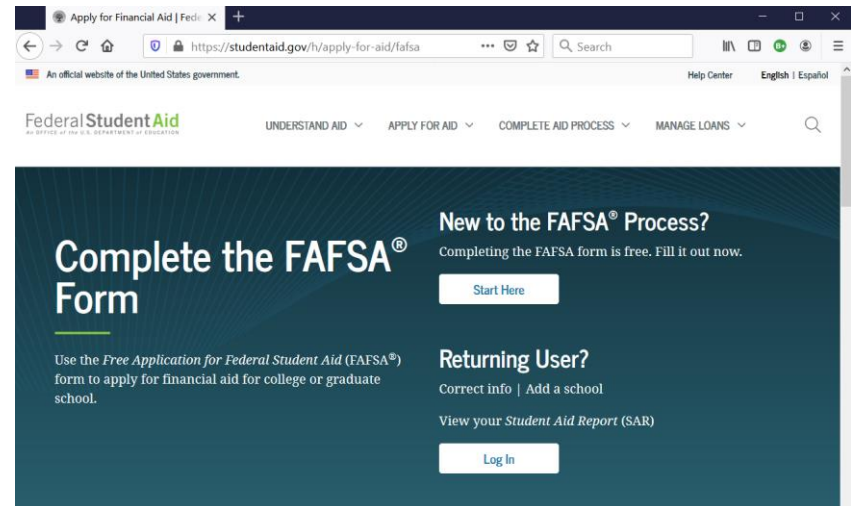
Apply for Financial Aid | Fede ×

https://studentaid.gov/h/apply-for-aid/fafsa

Search

An official website of the United States government.

Help Center English | Español

Federal Student Aid
An OFFICE of the U.S. DEPARTMENT of EDUCATION

UNDERSTAND AID APPLY FOR AID COMPLETE AID PROCESS MANAGE LOANS

Complete the FAFSA® Form

Use the Free Application for Federal Student Aid (FAFSA®) form to apply for financial aid for college or graduate school.

New to the FAFSA® Process?

Completing the FAFSA form is free. Fill it out now.

Start Here

Returning User?

Correct info | Add a school

View your Student Aid Report (SAR)

Log In